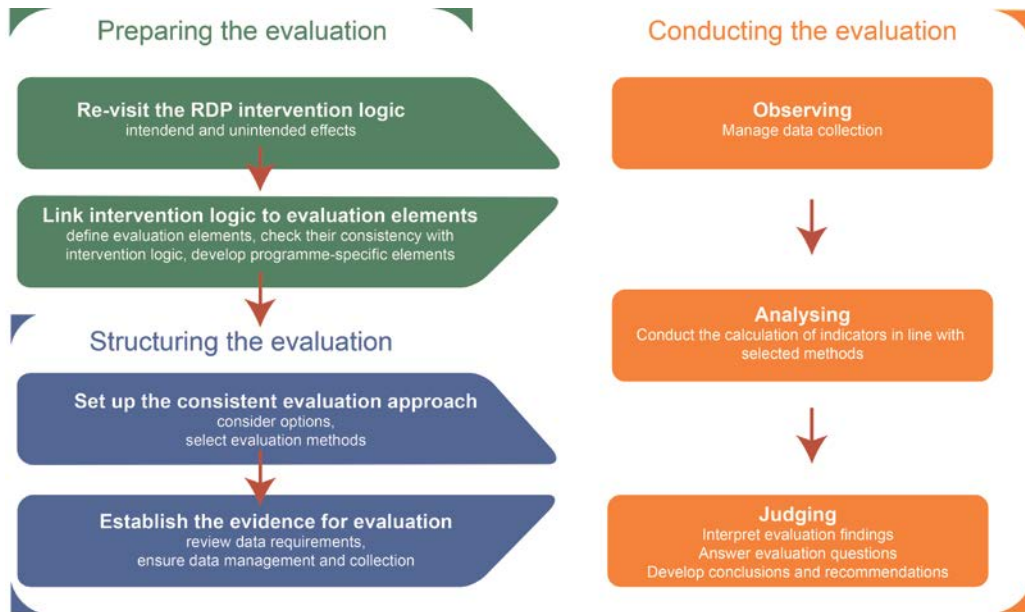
Preparing the evaluation

Re-visit the RDP intervention logic
intendend and unintended effects

Link intervention logic to evaluation elements
define evaluation elements, check their consistency with intervention logic, develop programme-specific elements

Structuring the evaluation

Set up the consistent evaluation approach
consider options,
select evaluation methods

Establish the evidence for evaluation
review data requirements,
ensure data management and collection

Conducting the evaluation

Observing
Manage data collection

Analysing
Conduct the calculation of indicators in line with selected methods

Judging
Interpret evaluation findings
Answer evaluation questions
Develop conclusions and recommendations